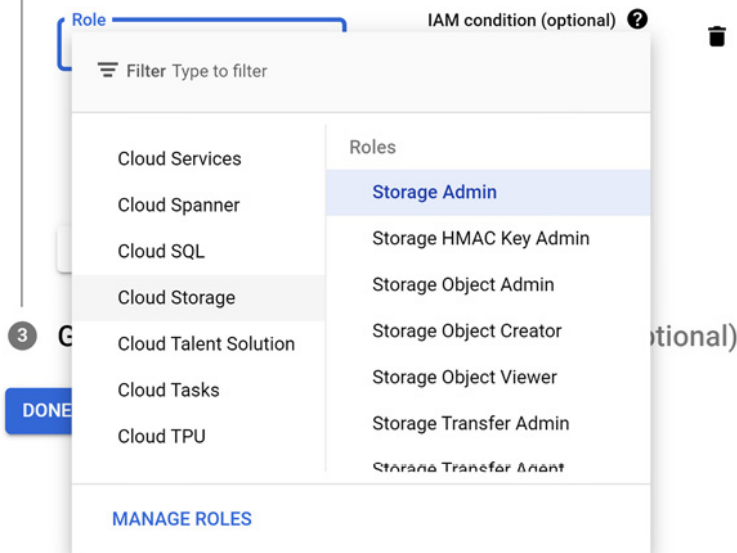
Role

IAM condition (optional)

Filter Type to filter

Cloud Services
Cloud Spanner
Cloud SQL
Cloud Storage
Cloud Talent Solution
Cloud Tasks
Cloud TPU

Roles
Storage Admin
Storage HMAC Key Admin
Storage Object Admin
Storage Object Creator
Storage Object Viewer
Storage Transfer Admin
Storage Transfer Agent

3 G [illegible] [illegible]tional)

DONE

MANAGE ROLES